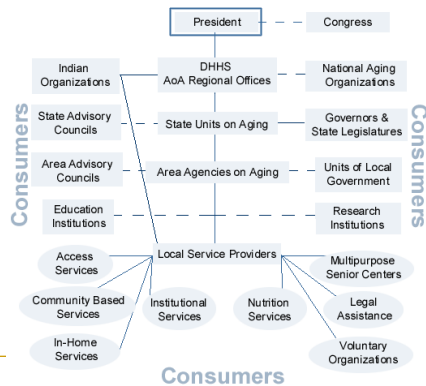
President

Congress

Indian Organizations

DHHS AoA Regional Offices

National Aging Organizations

Consumers

Consumers

State Advisory Councils

State Units on Aging

Governors & State Legislatures

Area Advisory Councils

Area Agencies on Aging

Units of Local Government

Education Institutions

Research Institutions

Local Service Providers

Access Services

Multipurpose Senior Centers

Community Based Services

Institutional Services

Nutrition Services

Legal Assistance

In-Home Services

Voluntary Organizations

Consumers